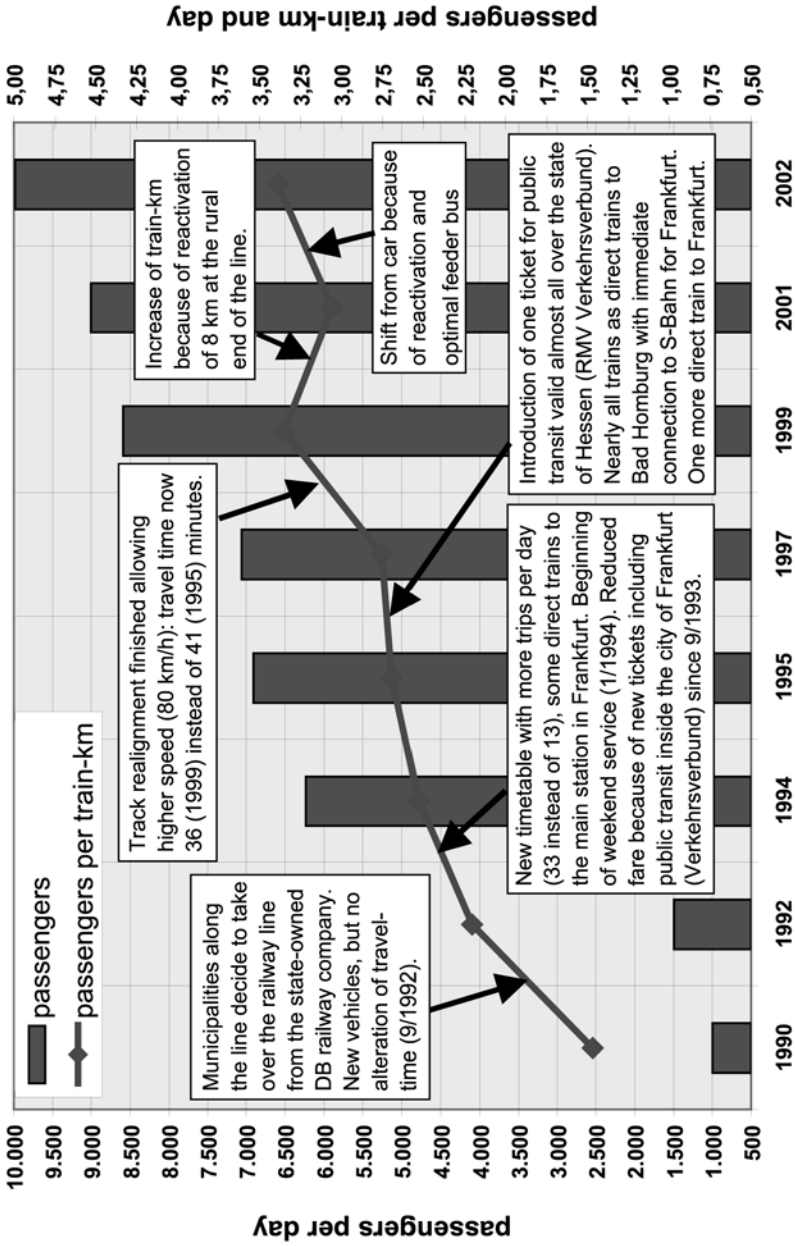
passengers per day

10.000
9.500
9.000
8.500
8.000
7.500
7.000
6.500
6.000
5.500
5.000
4.500
4.000
3.500
3.000
2.500
2.000
1.500
1.000
500

passengers per train-km and day

5,00
4,75
4,50
4,25
4,00
3,75
3,50
3,25
3,00
2,75
2,50
2,25
2,00
1,75
1,50
1,25
1,00
0,75
0,50

1990
1992
1994
1995
1997
1999
2001
2002

passengers
passengers per train-km

Municipalities along the line decide to take over the railway line from the state-owned DB railway company. New vehicles, but no alteration of travel-time (9/1992).

New timetable with more trips per day (33 instead of 13), some direct trains to the main station in Frankfurt. Beginning of weekend service (1/1994). Reduced fare because of new tickets including public transit inside the city of Frankfurt (Verkehrsverbund) since 9/1993.

Track realignment finished allowing higher speed (80 km/h): travel time now 36 (1999) instead of 41 (1995) minutes.

Introduction of one ticket for public transit valid almost all over the state of Hessen (RMV Verkehrsverbund). Nearly all trains as direct trains to Bad Homburg with immediate connection to S-Bahn for Frankfurt. One more direct train to Frankfurt.

Increase of train-km because of reactivation of 8 km at the rural end of the line.

Shift from car because of reactivation and optimal feeder bus